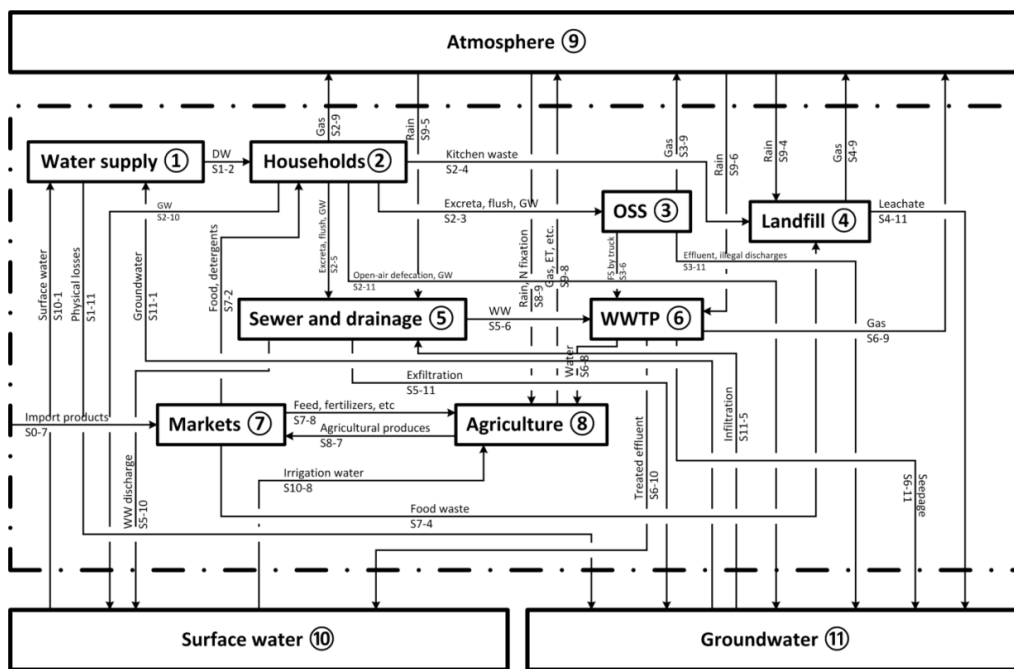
Atmosphere ⑨

Water supply ①

DW
S1-2

Households ②

Gas
S2-9

Rain
S9-5

Kitchen waste
S2-4

Gas
S3-9

Rain
S9-6

Rain
S9-4

Gas
S4-9

Leachate
S4-11

Landfill ④

Excreta, flush, GW
S2-3

OSS ③

GW
S2-10

Surface water
S10-1

Physical losses
S1-11

Groundwater
S11-1

Food, detergents
S7-2

Excreta, flush, GW
S2-5

Open-air defecation, GW
S2-11

Rain, N fixation
S8-9

Gas, ET, etc.
S9-8

FS by truck
S3-6

Effluent, illegal discharges
S3-11

Sewer and drainage ⑤

WW
S5-6

WWTP ⑥

Gas
S6-9

Water
S6-8

Exfiltration
S5-11

Import products
S0-7

Markets ⑦

Feed, fertilizers, etc
S7-8

Agricultural produces
S8-7

Agriculture ⑧

Treated effluent
S6-10

Infiltration
S11-5

Seepage
S6-11

WW discharge
S5-10

Irrigation water
S10-8

Food waste
S7-4

Surface water ⑩

Groundwater ⑪